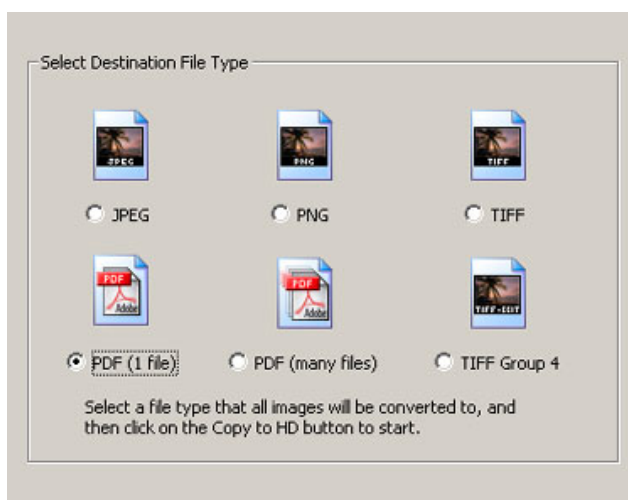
Select Destination File Type

JPEG

JPEG

PNG

PNG

TIFF

TIFF

PDF
Adobe

PDF (1 file)

PDF
Adobe

PDF (many files)

TIFF-EDIT

TIFF Group 4

Select a file type that all images will be converted to, and then click on the Copy to HD button to start.